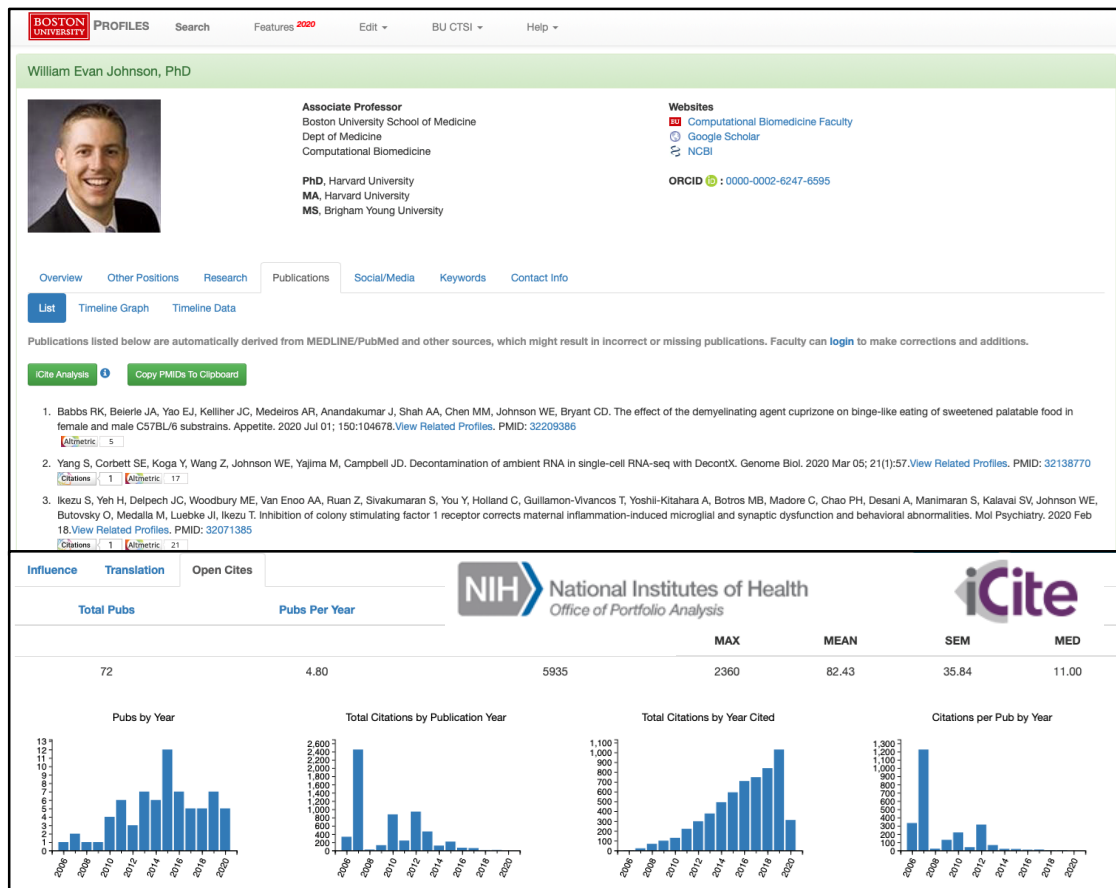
BOSTON UNIVERSITY PROFILES Search Features 2020 Edit ▾ BU CTSI ▾ Help ▾

William Evan Johnson, PhD

Associate Professor
Boston University School of Medicine
Dept of Medicine
Computational Biomedicine

PhD, Harvard University
MA, Harvard University
MS, Brigham Young University

Websites
BU Computational Biomedicine Faculty
Google Scholar
NCBI

ORCID iD : 0000-0002-6247-6595

Overview Other Positions Research Publications Social/Media Keywords Contact Info

List Timeline Graph Timeline Data

Publications listed below are automatically derived from MEDLINE/PubMed and other sources, which might result in incorrect or missing publications. Faculty can login to make corrections and additions.

iCite Analysis Copy PMIDs To Clipboard

1. Babbs RK, Beierle JA, Yao EJ, Kelliher JC, Medeiros AR, Anandakumar J, Shah AA, Chen MM, Johnson WE, Bryant CD. The effect of the demyelinating agent cuprizone on binge-like eating of sweetened palatable food in female and male C57BL/6 substrains. Appetite. 2020 Jul 01; 150:104678.View Related Profiles. PMID: 32209386
Altmetric 5

2. Yang S, Corbett SE, Koga Y, Wang Z, Johnson WE, Yajima M, Campbell JD. Decontamination of ambient RNA in single-cell RNA-seq with DecontX. Genome Biol. 2020 Mar 05; 21(1):57.View Related Profiles. PMID: 32138770
Citations 1 Altmetric 17

3. Ikezu S, Yeh H, Delpech JC, Woodbury ME, Van Enoo AA, Ruan Z, Sivakumaran S, You Y, Holland C, Guillamon-Vivancos T, Yoshii-Kitahara A, Botros MB, Madore C, Chao PH, Desani A, Manimaran S, Kalavai SV, Johnson WE, Butovsky O, Medalla M, Luebke JI, Ikezu T. Inhibition of colony stimulating factor 1 receptor corrects maternal inflammation-induced microglial and synaptic dysfunction and behavioral abnormalities. Mol Psychiatry. 2020 Feb 18.View Related Profiles. PMID: 32071385
Citations 1 Altmetric 21

Influence Translation Open Cites

NIH National Institutes of Health Office of Portfolio Analysis

iCite

| Total Pubs | Pubs Per Year | | MAX | MEAN | SEM | MED |
|---|---|---|---|---|---|---|
| 72 | 4.80 | 5935 | 2360 | 82.43 | 35.84 | 11.00 |

Pubs by Year
0 1 2 3 4 5 6 7 8 9 10 11 12 13
2006 2008 2010 2012 2014 2016 2018 2020

Total Citations by Publication Year
0 200 400 600 800 1,000 1,200 1,400 1,600 1,800 2,000 2,200 2,400 2,600
2006 2008 2010 2012 2014 2016 2018 2020

Total Citations by Year Cited
0 100 200 300 400 500 600 700 800 900 1,000 1,100
2006 2008 2010 2012 2014 2016 2018 2020

Citations per Pub by Year
0 100 200 300 400 500 600 700 800 900 1,000 1,100 1,200 1,300
2006 2008 2010 2012 2014 2016 2018 2020